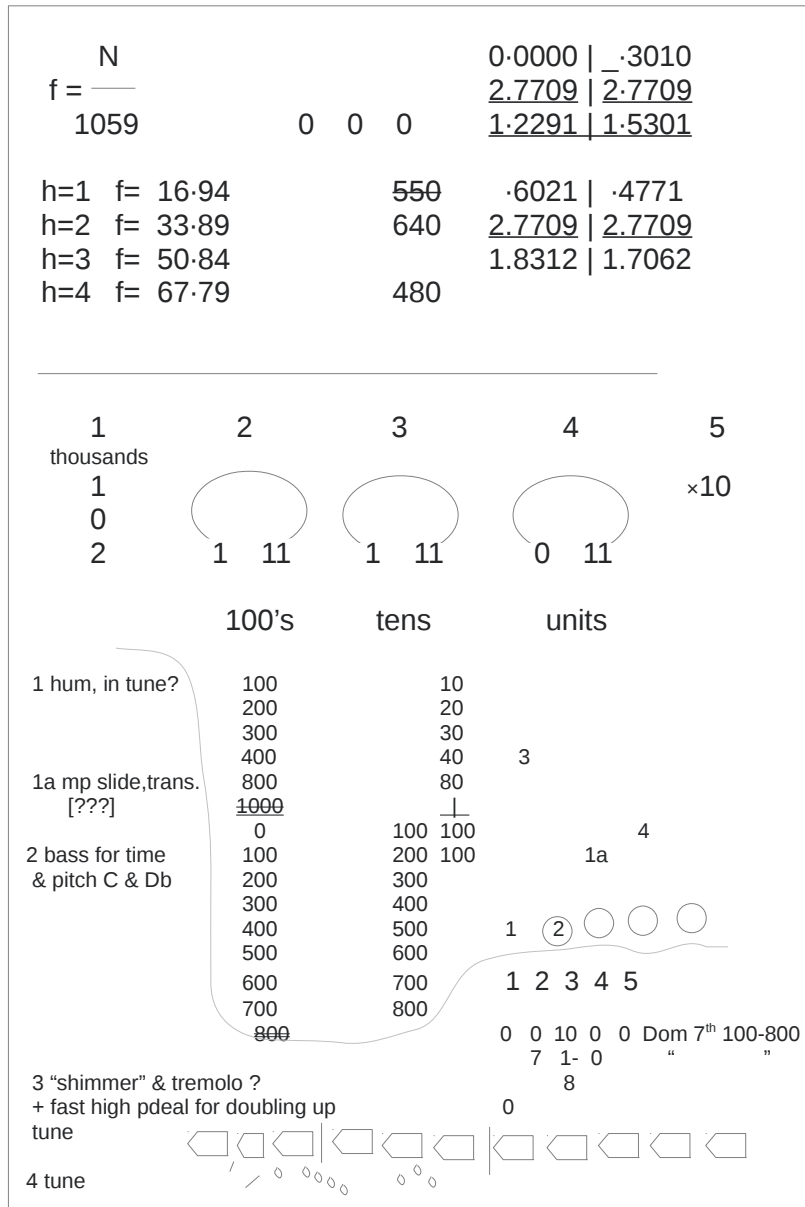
$f = \frac{N}{1059}$

0 0 0

0·0000 | $\bar{}$·3010
2.7709 | $\overline{2}$·7709
1·2291 | 1·5301

h=1 f= 16·94
h=2 f= 33·89
h=3 f= 50·84
h=4 f= 67·79

~~550~~
640

480

·6021 | ·4771
2.7709 | 2.7709
1.8312 | 1.7062

1 2 3 4 5

thousands
1
0
2

1 11 1 11 0 11

×10

100's tens units

1 hum, in tune?

1a mp slide,trans.
[???]

2 bass for time
& pitch C & Db

100
200
300
400
800
~~1000~~
0
100
200
300
400
500
600
700
~~800~~

100
200
300
400
500
600
700
800

10
20
30
40
80
|
100
100

3

4

1a

1 (2)

1 2 3 4 5

0 0 10 0 0 Dom 7$^{th}$ 100-800
7 1- 0 " "
8
0

3 "shimmer" & tremolo ?
+ fast high pdeal for doubling up
tune

4 tune